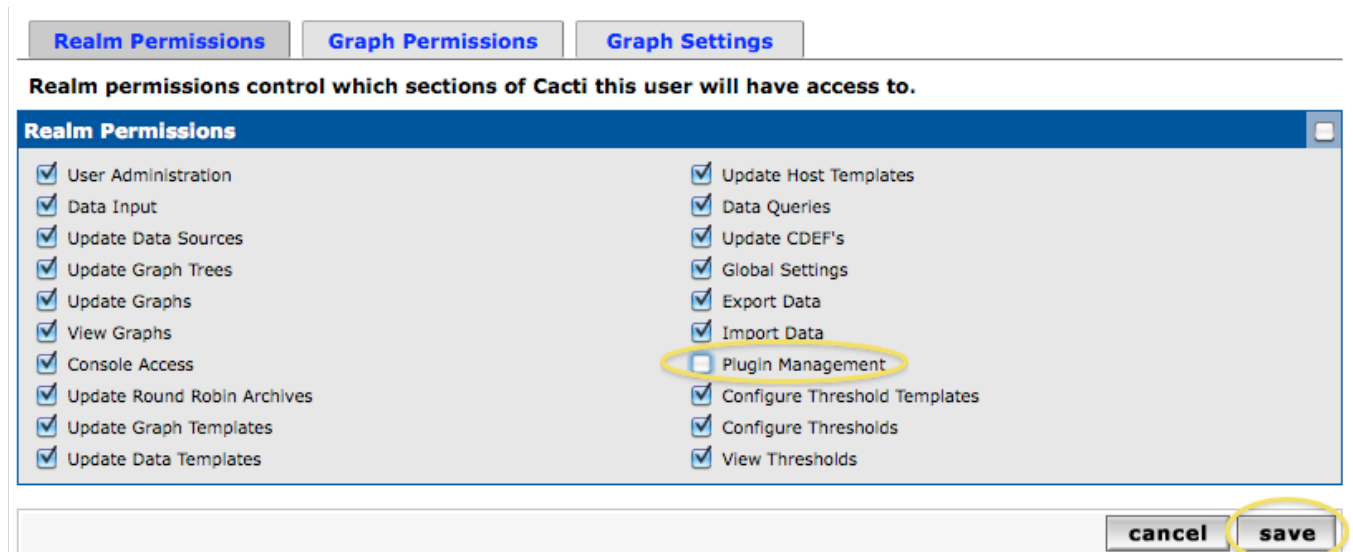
Realm Permissions | Graph Permissions | Graph Settings

Realm permissions control which sections of Cacti this user will have access to.

Realm Permissions

User Administration
Data Input
Update Data Sources
Update Graph Trees
Update Graphs
View Graphs
Console Access
Update Round Robin Archives
Update Graph Templates
Update Data Templates

Update Host Templates
Data Queries
Update CDEF's
Global Settings
Export Data
Import Data
Plugin Management
Configure Threshold Templates
Configure Thresholds
View Thresholds

cancel
save